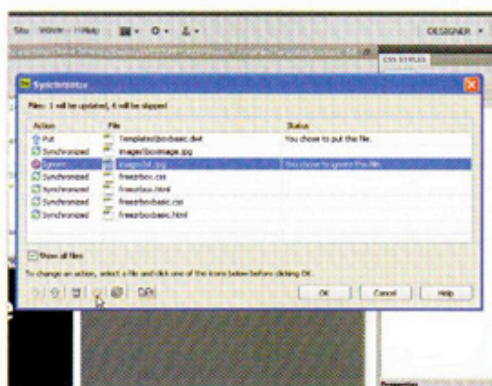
Site Window Help

DESIGNER

CSS STYLES

Synchronize

Files: 1 will be updated, 6 will be skipped

| Action | File | Status |
|---|---|---|
| Put | Templates\bcbasic.dwt | You chose to put the file. |
| Synchronized | images\bcimage.jpg | |
| Ignore | image2bf.jpg | You chose to ignore this file. |
| Synchronized | freezbox.css | |
| Synchronized | freezbox.html | |
| Synchronized | freezboxbasic.css | |
| Synchronized | freezboxbasic.html | |

Show all files

To change an action, select a file and click one of the icons below before clicking OK.

OK Cancel Help